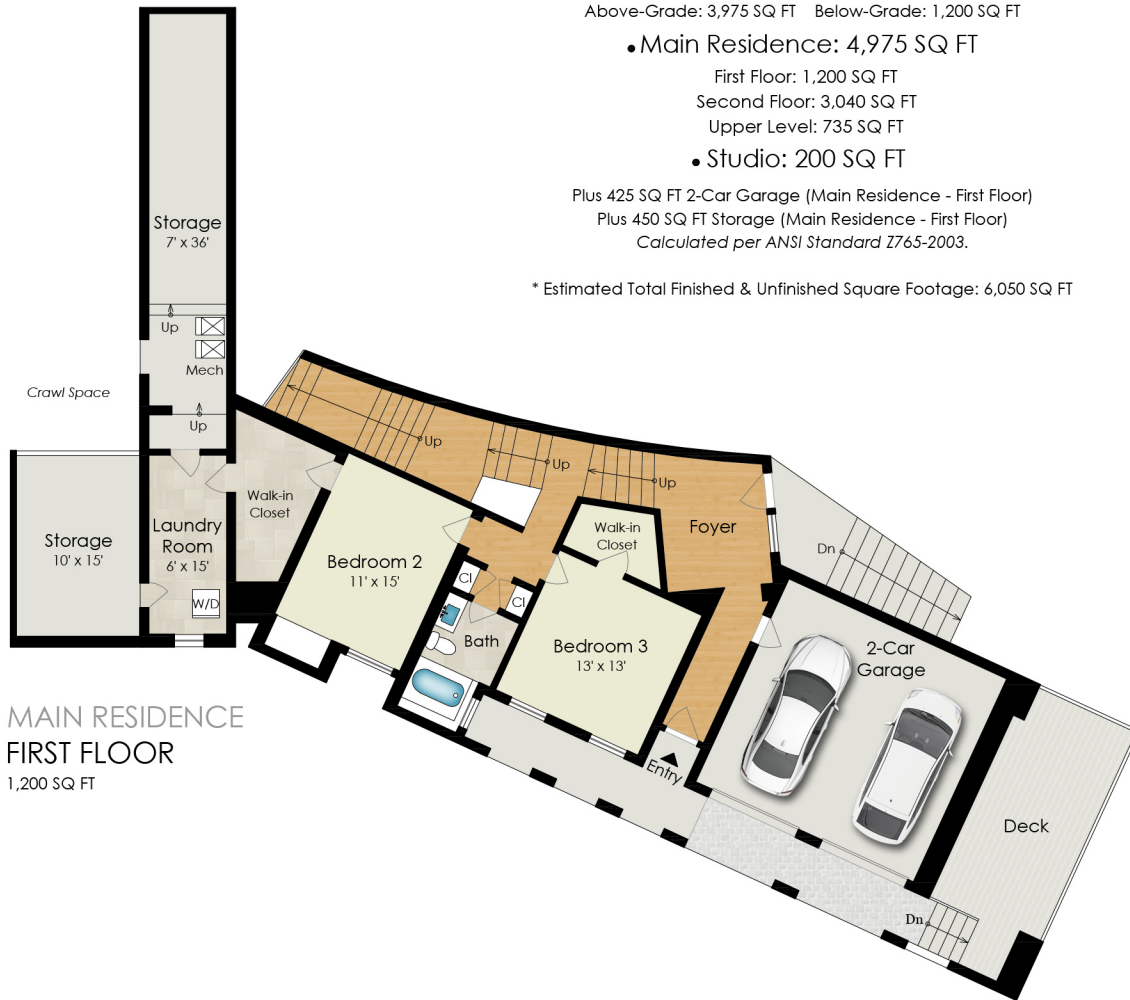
Above-Grade: 3,975 SQ FT Below-Grade: 1,200 SQ FT

• Main Residence: 4,975 SQ FT

First Floor: 1,200 SQ FT
Second Floor: 3,040 SQ FT
Upper Level: 735 SQ FT

• Studio: 200 SQ FT

Plus 425 SQ FT 2-Car Garage (Main Residence - First Floor)
Plus 450 SQ FT Storage (Main Residence - First Floor)
Calculated per ANSI Standard Z765-2003.

* Estimated Total Finished & Unfinished Square Footage: 6,050 SQ FT

Storage
7' x 36'

Up

Mech

Crawl Space

Up

Up

Up

Up

Storage
10' x 15'

Laundry Room
6' x 15'

W/D

Walk-in Closet

Bedroom 2
11' x 15'

Cl

Cl

Bath

Walk-in Closet

Foyer

Bedroom 3
13' x 13'

Dn

2-Car Garage

Entry

Deck

Dn

MAIN RESIDENCE
FIRST FLOOR
1,200 SQ FT